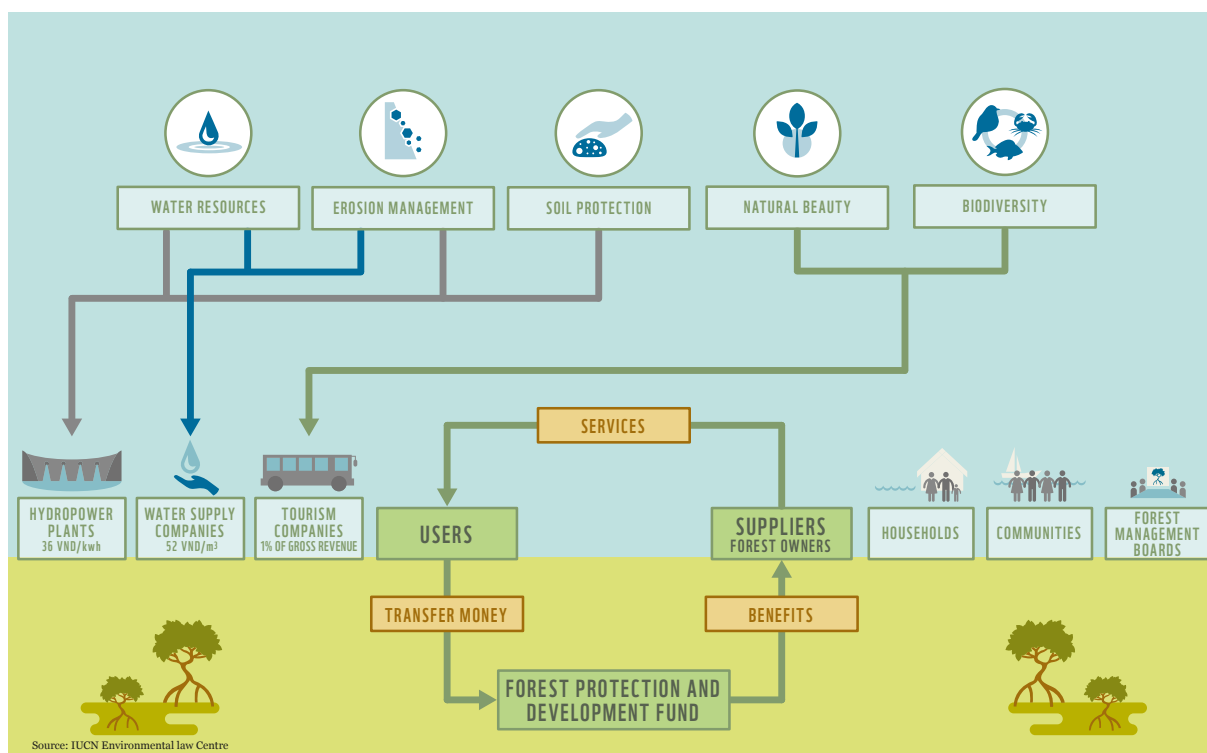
WATER RESOURCES

EROSION MANAGEMENT

SOIL PROTECTION

NATURAL BEAUTY

BIODIVERSITY

HYDROPOWER PLANTS
36 VND/kwh

WATER SUPPLY COMPANIES
52 VND/m³

TOURISM COMPANIES
1% OF GROSS REVENUE

SERVICES

USERS

SUPPLIERS
FOREST OWNERS

HOUSEHOLDS

COMMUNITIES

FOREST MANAGEMENT BOARDS

TRANSFER MONEY

BENEFITS

FOREST PROTECTION AND DEVELOPMENT FUND

Source: IUCN Environmental law Centre